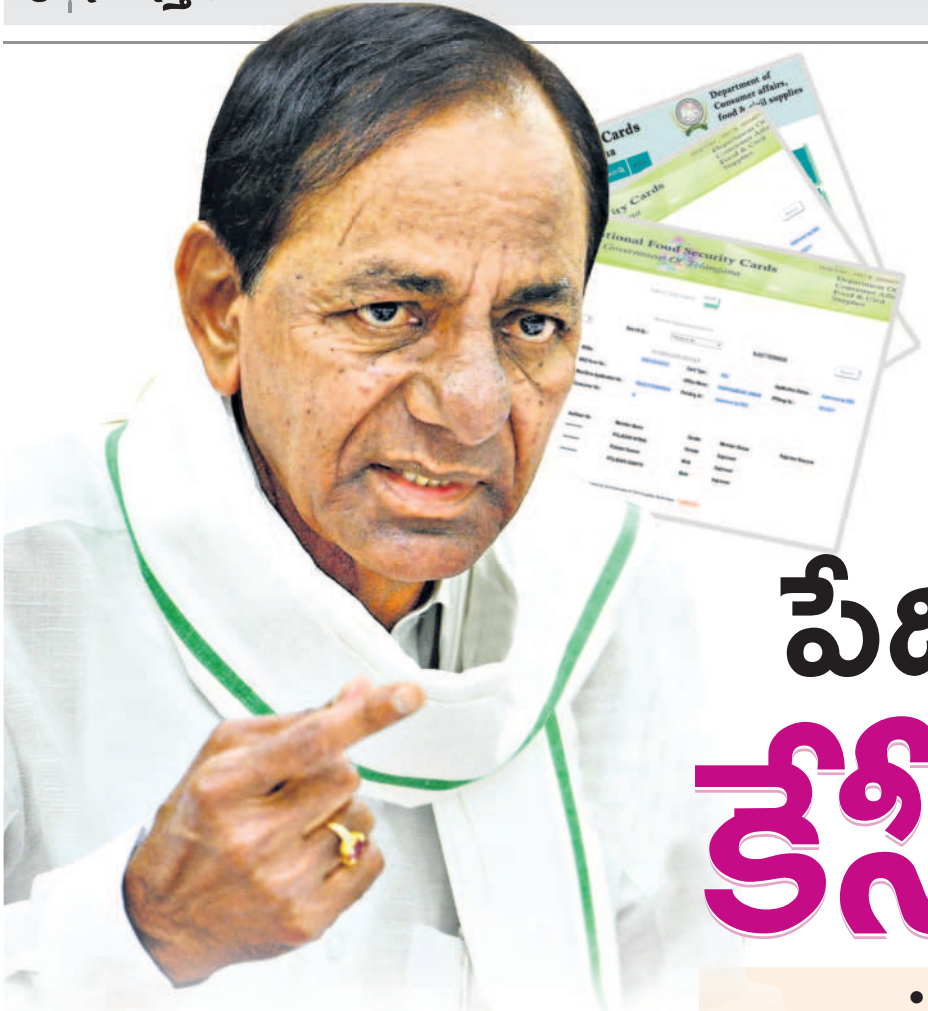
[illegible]

Department of Consumer affairs, food & civil supplies

Cards

Security Cards

Department Of Consumer Affairs Food & Civil Supplies

National Food Security Cards
Government Of Telangana

Department Of Consumer Affairs Food & Civil Supplies

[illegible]

పేద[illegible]

కోస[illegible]

•